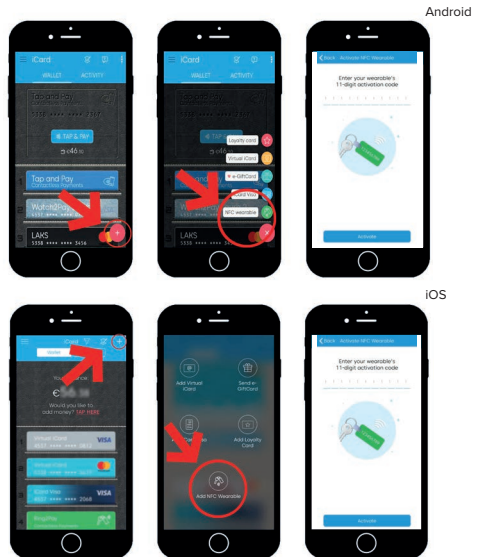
Android

iCard

WALLET ACTIVITY

Tap and Pay

TAP & PAY

Tap and Pay

Watch2Pay

LAKS
5358 **** **** 3456

iCard

WALLET ACTIVITY

Loyalty card

Virtual iCard

e-GiftCard

Card View

NFC wearable

Back Activate NFC Wearable

Enter your wearable's 11-digit activation code

Activate

iOS

iCard

Would you like to add money? TAP HERE

Virtual iCard

VISA

VISA

Add Virtual iCard

Send e-GiftCard

Add Loyalty Card

Add NFC Wearable

Back Activate NFC Wearable

Enter your wearable's 11-digit activation code

Activate